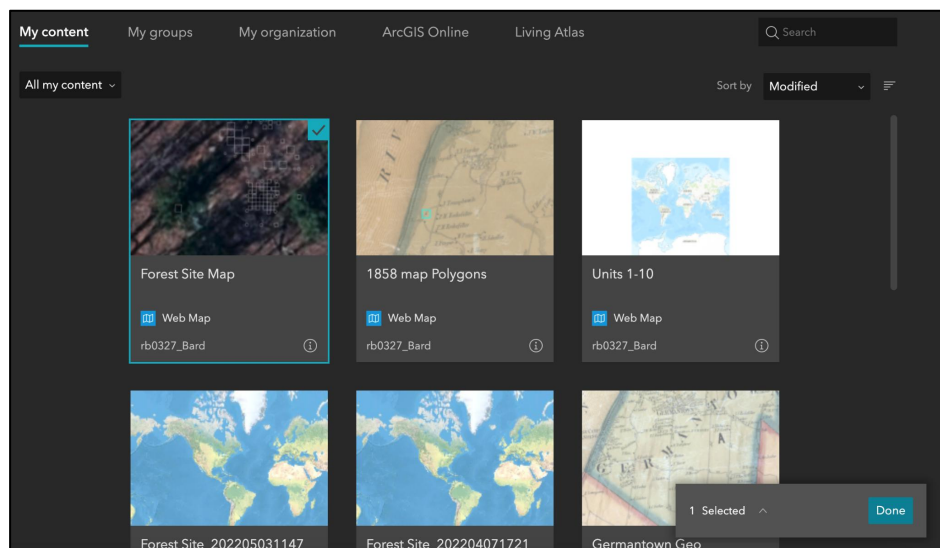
My content My groups My organization ArcGIS Online Living Atlas

Search

All my content

Sort by Modified

Forest Site Map

Web Map

rb0327_Bard

1858 map Polygons

Web Map

rb0327_Bard

Units 1-10

Web Map

rb0327_Bard

Forest Site_202205031147

Forest Site_202204071721

Germantown Geo

1 Selected

Done